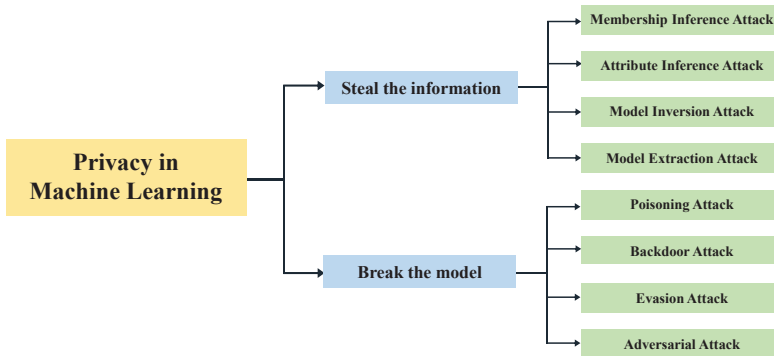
Privacy in Machine Learning

Steal the information

Membership Inference Attack

Attribute Inference Attack

Model Inversion Attack

Model Extraction Attack

Break the model

Poisoning Attack

Backdoor Attack

Evasion Attack

Adversarial Attack